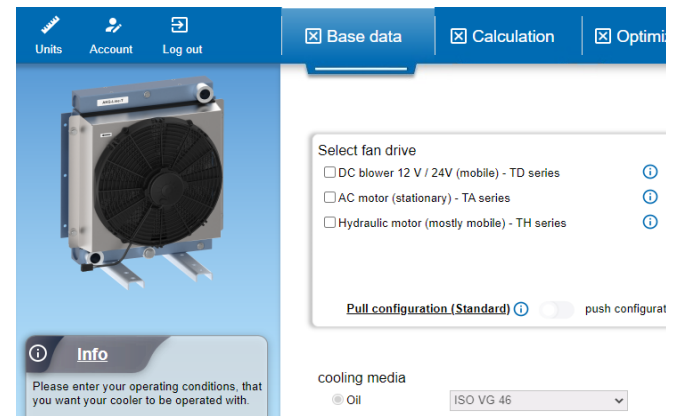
Units Account Log out

Base data

Calculation

Optimi

Select fan drive

DC blower 12 V / 24V (mobile) - TD series

AC motor (stationary) - TA series

Hydraulic motor (mostly mobile) - TH series

Pull configuration (Standard)

push configurat

Info

Please enter your operating conditions, that you want your cooler to be operated with.

cooling media

Oil

ISO VG 46